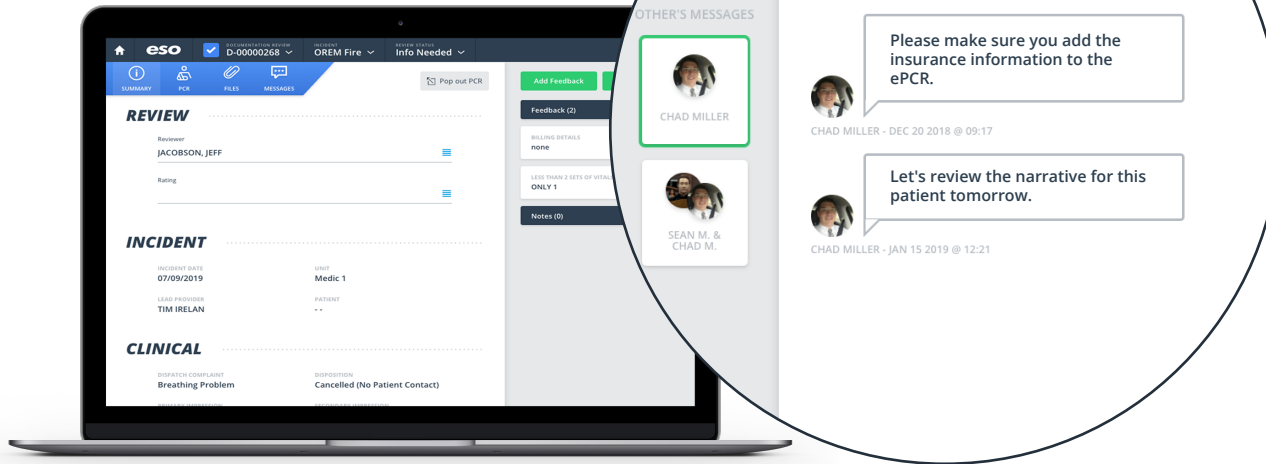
eso

DOCUMENTATION REVIEW
D-00000268

INCIDENT
OREM Fire

REVIEW STATUS
Info Needed

SUMMARY PCR FILES MESSAGES

Pop out PCR

REVIEW

Reviewer
JACOBSON, JEFF

Rating

INCIDENT

INCIDENT DATE
07/09/2019

UNIT
Medic 1

LEAD PROVIDER
TIM IRELAN

PATIENT
- -

CLINICAL

DISPATCH COMPLAINT
Breathing Problem

DISPOSITION
Cancelled (No Patient Contact)

Add Feedback

Feedback (2)

BILLING DETAILS
none

LESS THAN 2 SETS OF VITALS
ONLY 1

Notes (0)

OTHER'S MESSAGES

CHAD MILLER

SEAN M. & CHAD M.

Please make sure you add the insurance information to the ePCR.

CHAD MILLER - DEC 20 2018 @ 09:17

Let's review the narrative for this patient tomorrow.

CHAD MILLER - JAN 15 2019 @ 12:21